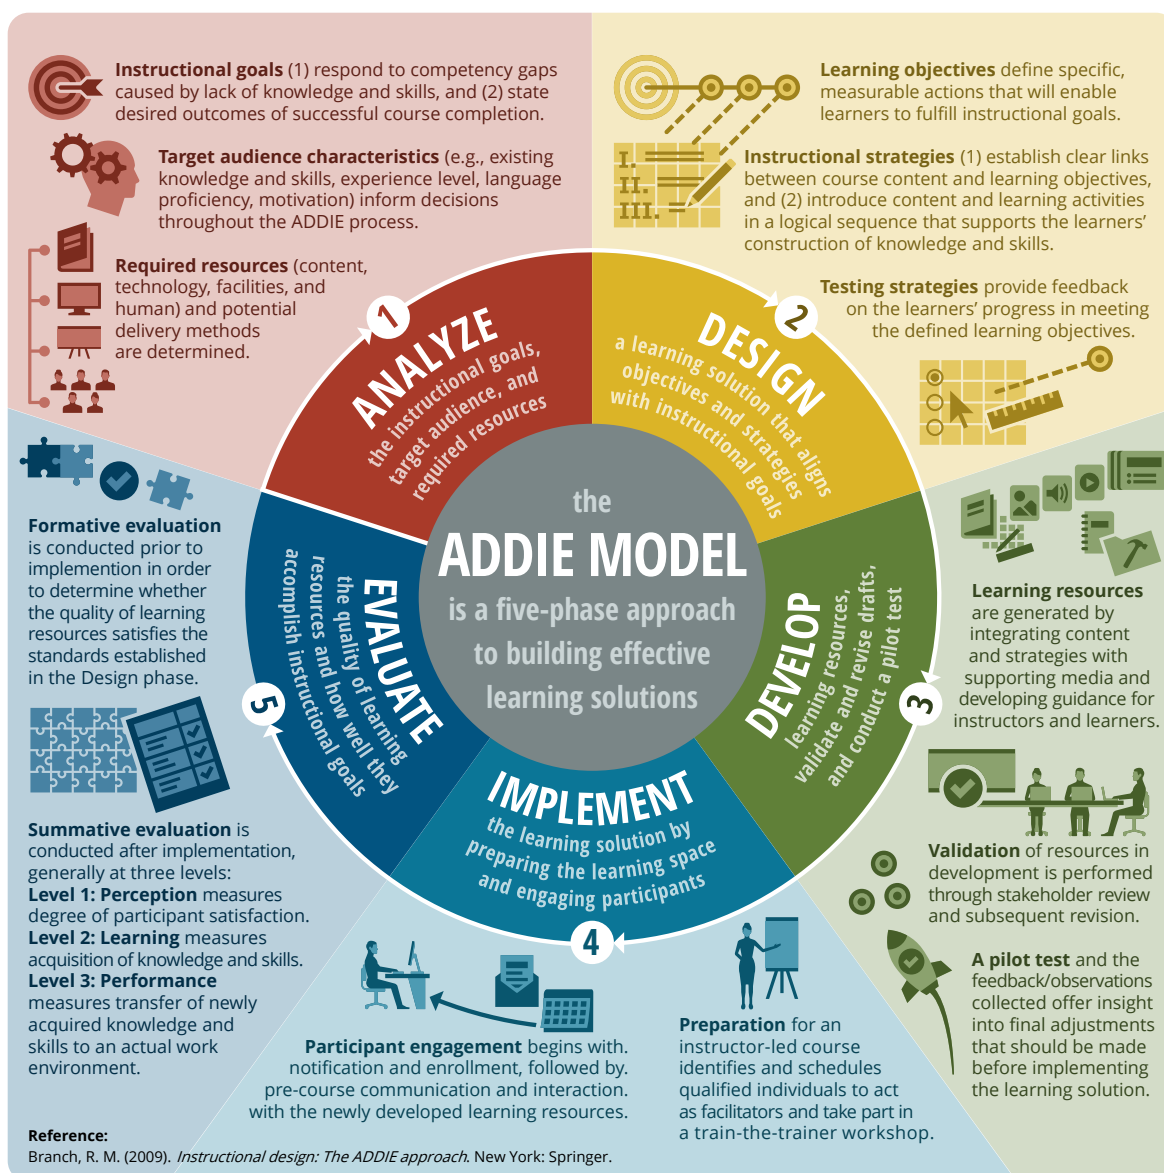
**Instructional goals** (1) respond to competency gaps caused by lack of knowledge and skills, and (2) state desired outcomes of successful course completion.

**Target audience characteristics** (e.g., existing knowledge and skills, experience level, language proficiency, motivation) inform decisions throughout the ADDIE process.

**Required resources** (content, technology, facilities, and human) and potential delivery methods are determined.

**Learning objectives** define specific, measurable actions that will enable learners to fulfill instructional goals.

I.
II.
III.

**Instructional strategies** (1) establish clear links between course content and learning objectives, and (2) introduce content and learning activities in a logical sequence that supports the learners' construction of knowledge and skills.

**Testing strategies** provide feedback on the learners' progress in meeting the defined learning objectives.

1 ANALYZE the instructional goals, target audience, and required resources

2 DESIGN a learning solution that aligns objectives and strategies with instructional goals

3 DEVELOP learning resources, validate and revise drafts, and conduct a pilot test

4 IMPLEMENT the learning solution by preparing the learning space and engaging participants

5 EVALUATE the quality of learning resources and how well they accomplish instructional goals

the ADDIE MODEL is a five-phase approach to building effective learning solutions

**Formative evaluation** is conducted prior to implementation in order to determine whether the quality of learning resources satisfies the standards established in the Design phase.

**Learning resources** are generated by integrating content and strategies with supporting media and developing guidance for instructors and learners.

**Summative evaluation** is conducted after implementation, generally at three levels:
**Level 1: Perception** measures degree of participant satisfaction.
**Level 2: Learning** measures acquisition of knowledge and skills.
**Level 3: Performance** measures transfer of newly acquired knowledge and skills to an actual work environment.

**Validation** of resources in development is performed through stakeholder review and subsequent revision.

**A pilot test** and the feedback/observations collected offer insight into final adjustments that should be made before implementing the learning solution.

**Participant engagement** begins with. notification and enrollment, followed by. pre-course communication and interaction. with the newly developed learning resources.

**Preparation** for an instructor-led course identifies and schedules qualified individuals to act as facilitators and take part in a train-the-trainer workshop.

**Reference:**
Branch, R. M. (2009). *Instructional design: The ADDIE approach*. New York: Springer.